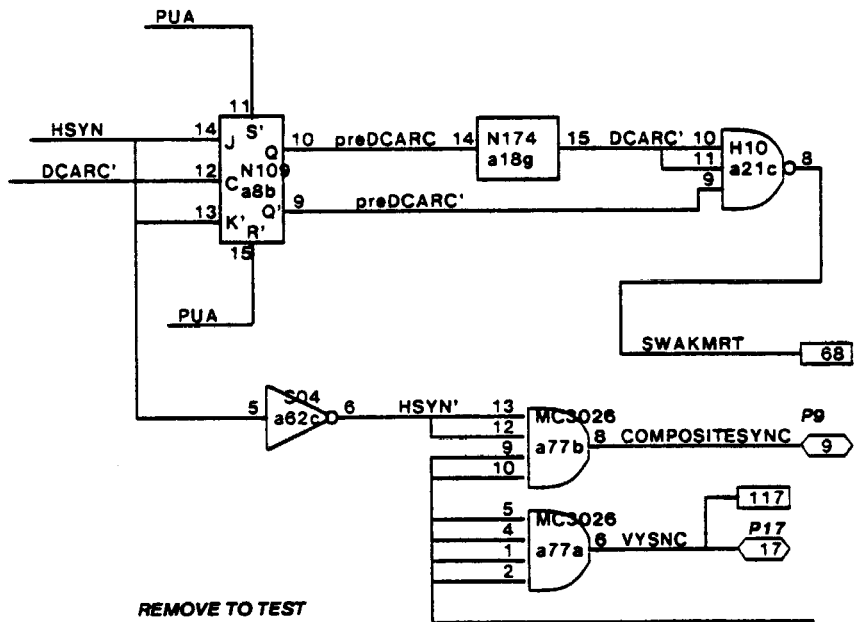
PUA

HSYN
DCARC'
11
14 J S' Q 10 preDCARC 14 N174 a18g 15 DCARC' 10 H10 a21c 8
12 C N109 a8b
13 K' R' Q' 9 preDCARC'
11
9
15

PUA

SWAKMRT 68

5 S04 a62c 6 HSYN' 13 MC3026 a77b 8 COMPOSITESYNC P9 9
12
9
10

5 MC3026 a77a 6 VYSNC 117 P17 17
4
1
2

REMOVE TO TEST